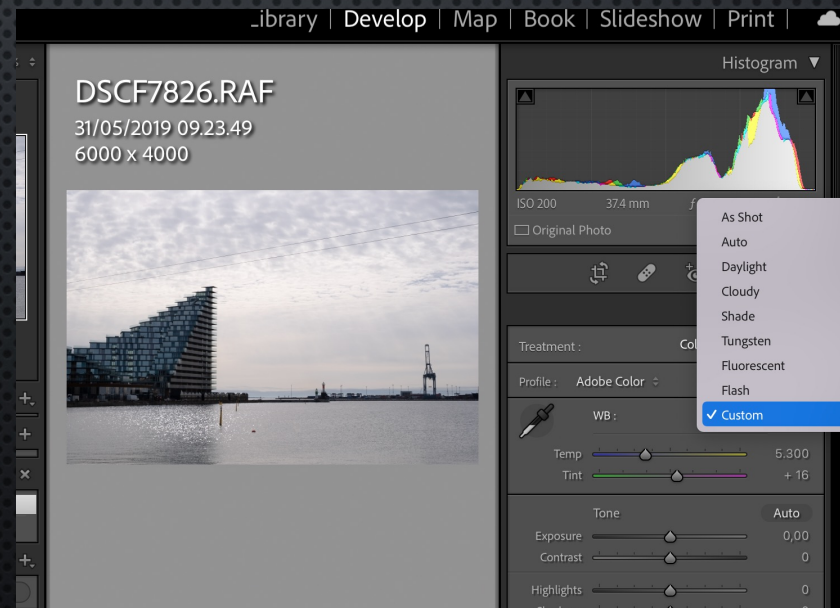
_ibrary | Develop | Map | Book | Slideshow | Print |

Histogram ▼

DSCF7826.RAF
31/05/2019 09.23.49
6000 x 4000

ISO 200 37.4 mm f

Original Photo

As Shot
Auto
Daylight
Cloudy
Shade
Tungsten
Fluorescent
Flash
✓ Custom

Treatment : Col

Profile : Adobe Color

WB :

Temp 5.300
Tint + 16

Tone Auto

Exposure 0,00
Contrast 0

Highlights 0